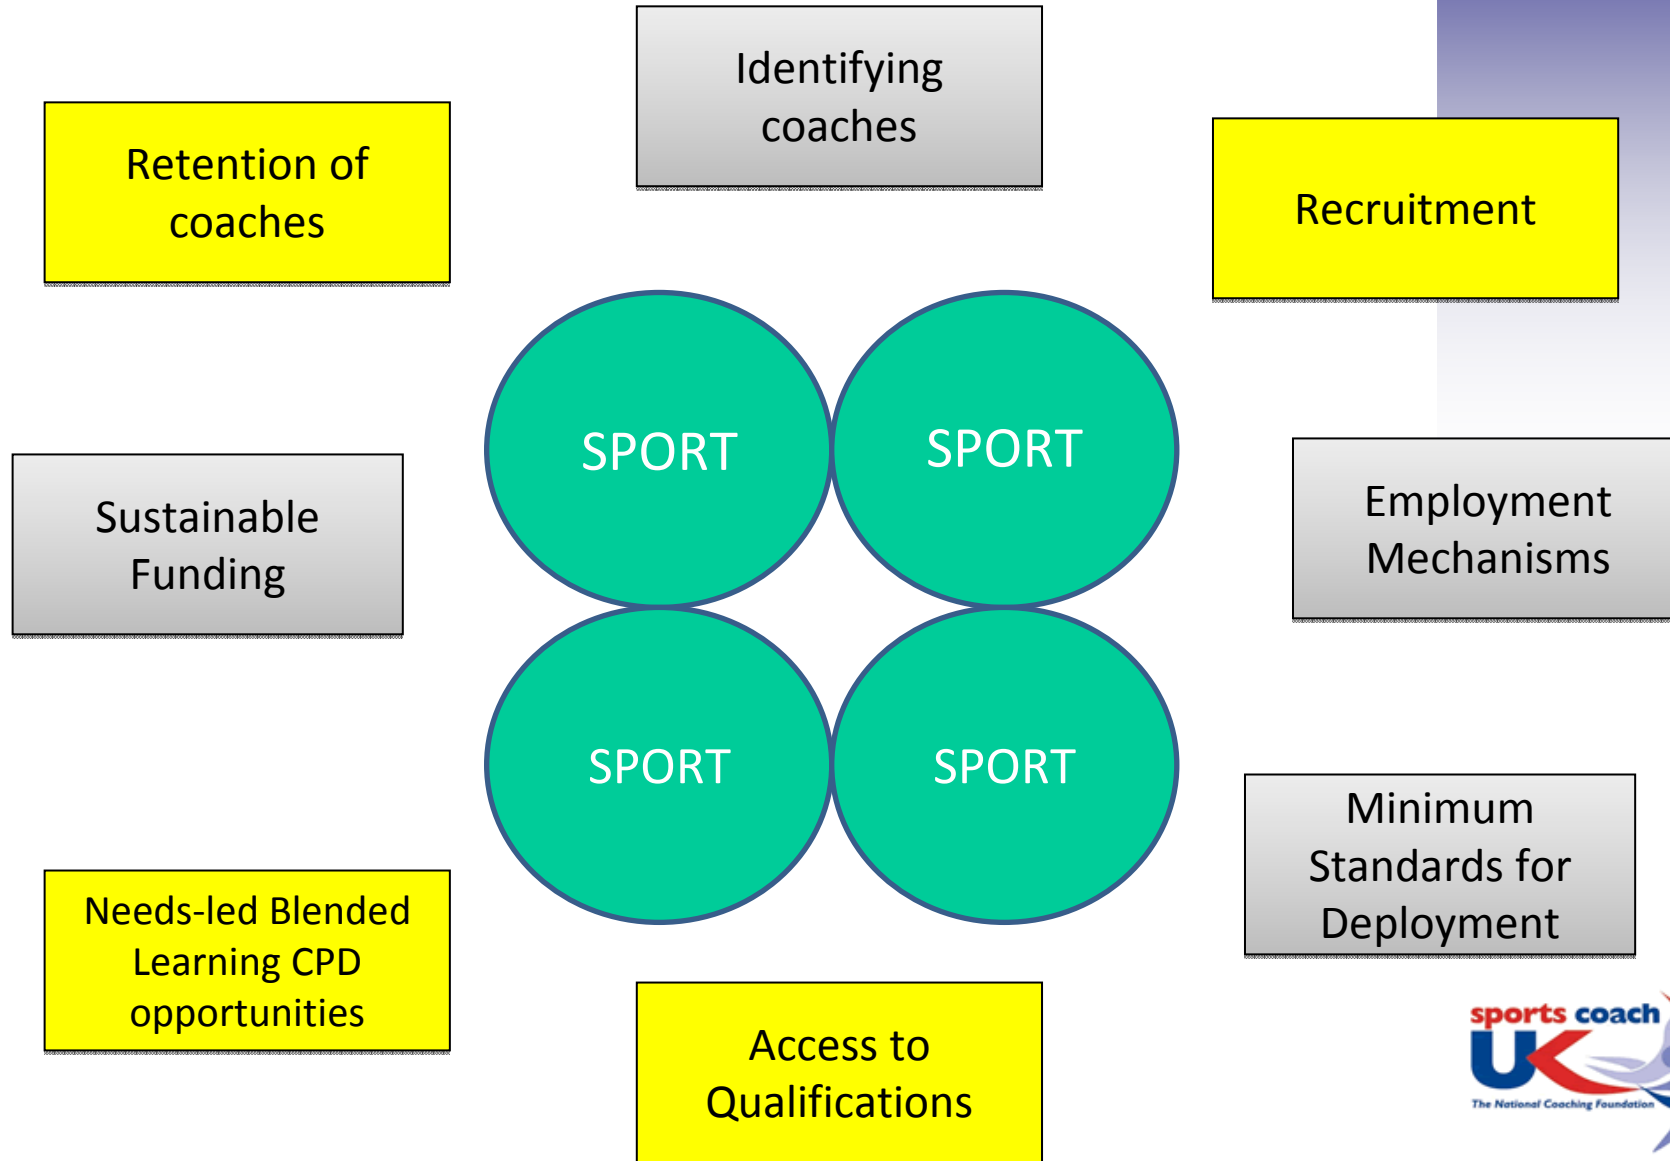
Identifying coaches

Retention of coaches

Recruitment

SPORT

SPORT

Sustainable Funding

Employment Mechanisms

SPORT

SPORT

Minimum Standards for Deployment

Needs-led Blended Learning CPD opportunities

Access to Qualifications

sports coach UK
The National Coaching Foundation